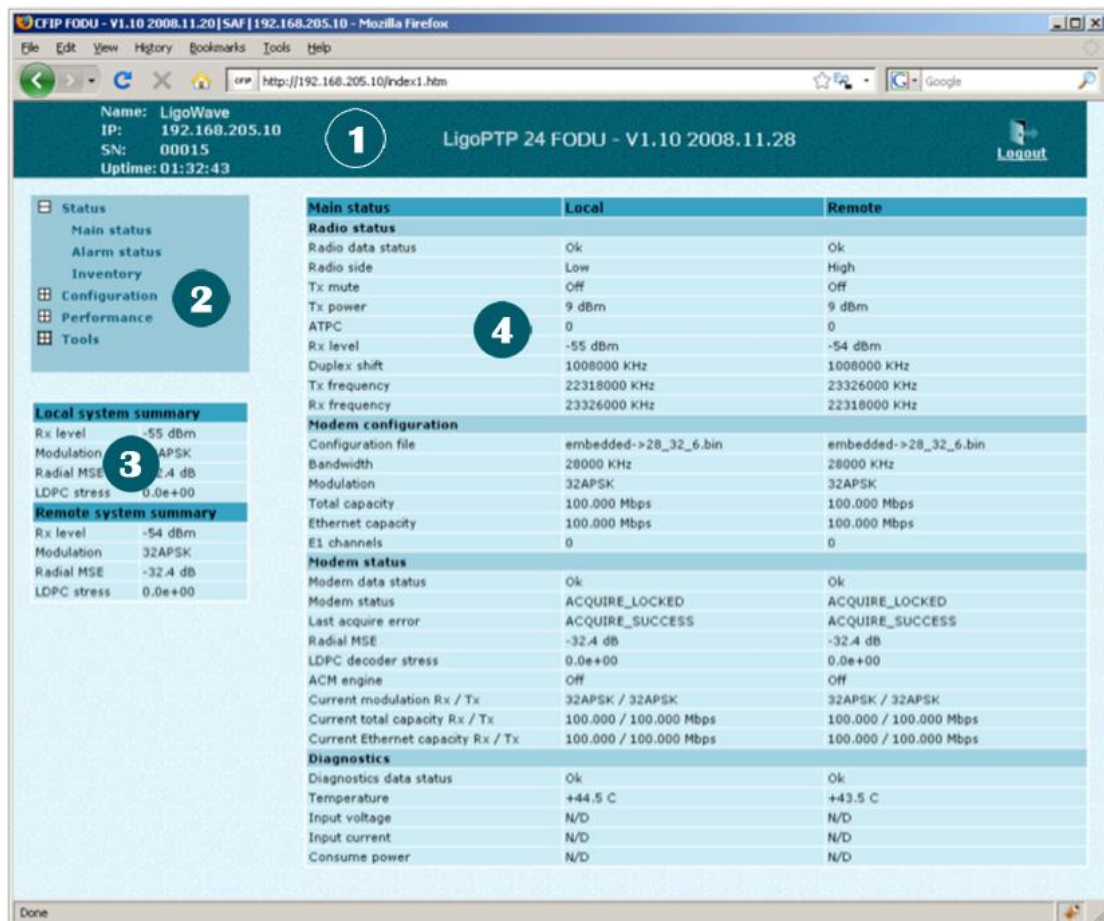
CFIP FODU - V1.10 2008.11.20|SAF|192.168.205.10 - Mozilla Firefox

File Edit View History Bookmarks Tools Help

http://192.168.205.10/index1.htm

Google

Name: LigoWave
IP: 192.168.205.10
SN: 00015
Uptime: 01:32:43

1

LigoPTP 24 FODU - V1.10 2008.11.28

Logout

Status
Main status
Alarm status
Inventory
Configuration
Performance
Tools

2

| Local system summary | |
|---|---|
| Rx level | -55 dBm |
| Modulation | 32APSK |
| Radial MSE | -32.4 dB |
| LDPC stress | 0.0e+00 |
| **Remote system summary** | |
| Rx level | -54 dBm |
| Modulation | 32APSK |
| Radial MSE | -32.4 dB |
| LDPC stress | 0.0e+00 |

3

4

| Main status | Local | Remote |
|---|---|---|
| **Radio status** | | |
| Radio data status | Ok | Ok |
| Radio side | Low | High |
| Tx mute | Off | Off |
| Tx power | 9 dBm | 9 dBm |
| ATPC | 0 | 0 |
| Rx level | -55 dBm | -54 dBm |
| Duplex shift | 1008000 KHz | 1008000 KHz |
| Tx frequency | 22318000 KHz | 23326000 KHz |
| Rx frequency | 23326000 KHz | 22318000 KHz |
| **Modem configuration** | | |
| Configuration file | embedded->28_32_6.bin | embedded->28_32_6.bin |
| Bandwidth | 28000 KHz | 28000 KHz |
| Modulation | 32APSK | 32APSK |
| Total capacity | 100.000 Mbps | 100.000 Mbps |
| Ethernet capacity | 100.000 Mbps | 100.000 Mbps |
| E1 channels | 0 | 0 |
| **Modem status** | | |
| Modem data status | Ok | Ok |
| Modem status | ACQUIRE_LOCKED | ACQUIRE_LOCKED |
| Last acquire error | ACQUIRE_SUCCESS | ACQUIRE_SUCCESS |
| Radial MSE | -32.4 dB | -32.4 dB |
| LDPC decoder stress | 0.0e+00 | 0.0e+00 |
| ACM engine | Off | Off |
| Current modulation Rx / Tx | 32APSK / 32APSK | 32APSK / 32APSK |
| Current total capacity Rx / Tx | 100.000 / 100.000 Mbps | 100.000 / 100.000 Mbps |
| Current Ethernet capacity Rx / Tx | 100.000 / 100.000 Mbps | 100.000 / 100.000 Mbps |
| **Diagnostics** | | |
| Diagnostics data status | Ok | Ok |
| Temperature | +44.5 C | +43.5 C |
| Input voltage | N/D | N/D |
| Input current | N/D | N/D |
| Consume power | N/D | N/D |

Done